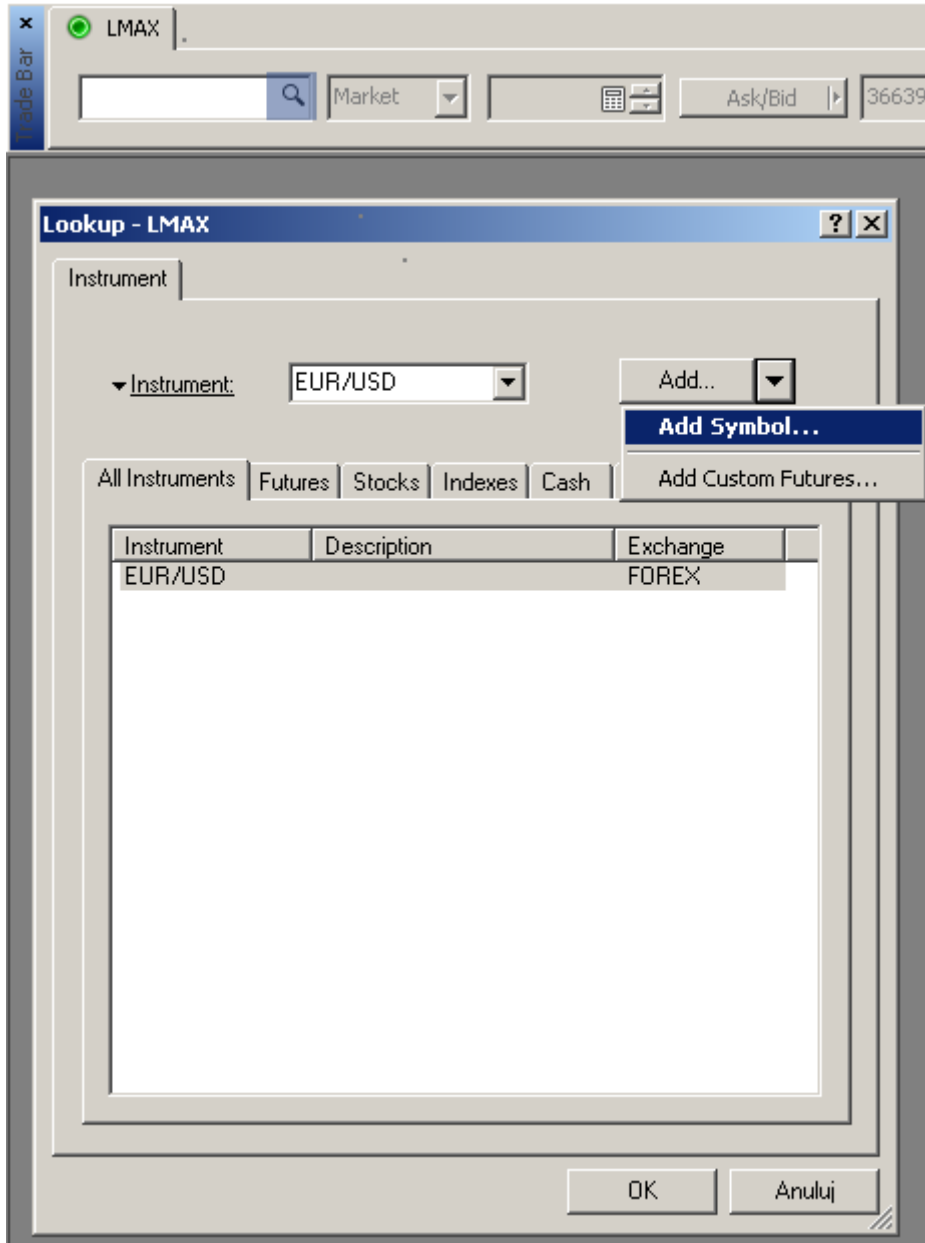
×
Trade Bar
LMAX
Market
Ask/Bid
36639

Lookup - LMAX
?
×
Instrument
Instrument:
EUR/USD
Add...
Add Symbol...
Add Custom Futures...
All Instruments
Futures
Stocks
Indexes
Cash

| Instrument | Description | Exchange |
|---|---|---|
| EUR/USD | | FOREX |

OK
Anuluj